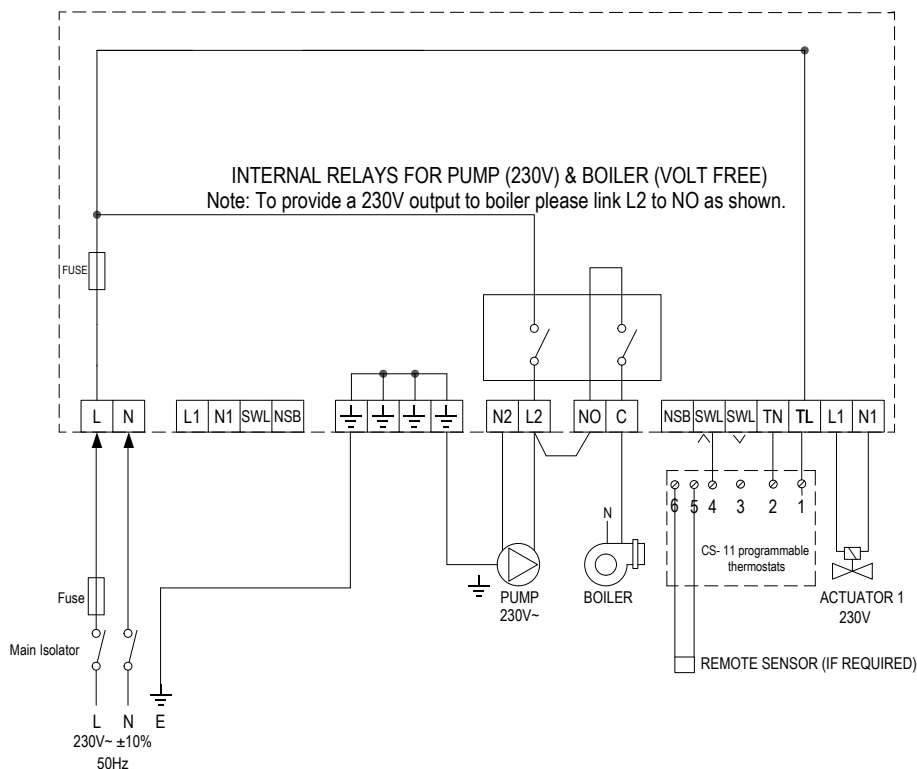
INTERNAL RELAYS FOR PUMP (230V) & BOILER (VOLT FREE)
Note: To provide a 230V output to boiler please link L2 to NO as shown.

FUSE

L N L1 N1 SWL NSB N2 L2 NO C NSB SWL SWL TN TL L1 N1

6 5 4 3 2 1

CS- 11 programmable thermostats

N

PUMP 230V~

BOILER

ACTUATOR 1 230V

Fuse

Main Isolator

REMOTE SENSOR (IF REQUIRED)

L N E
230V~ ±10%
50Hz